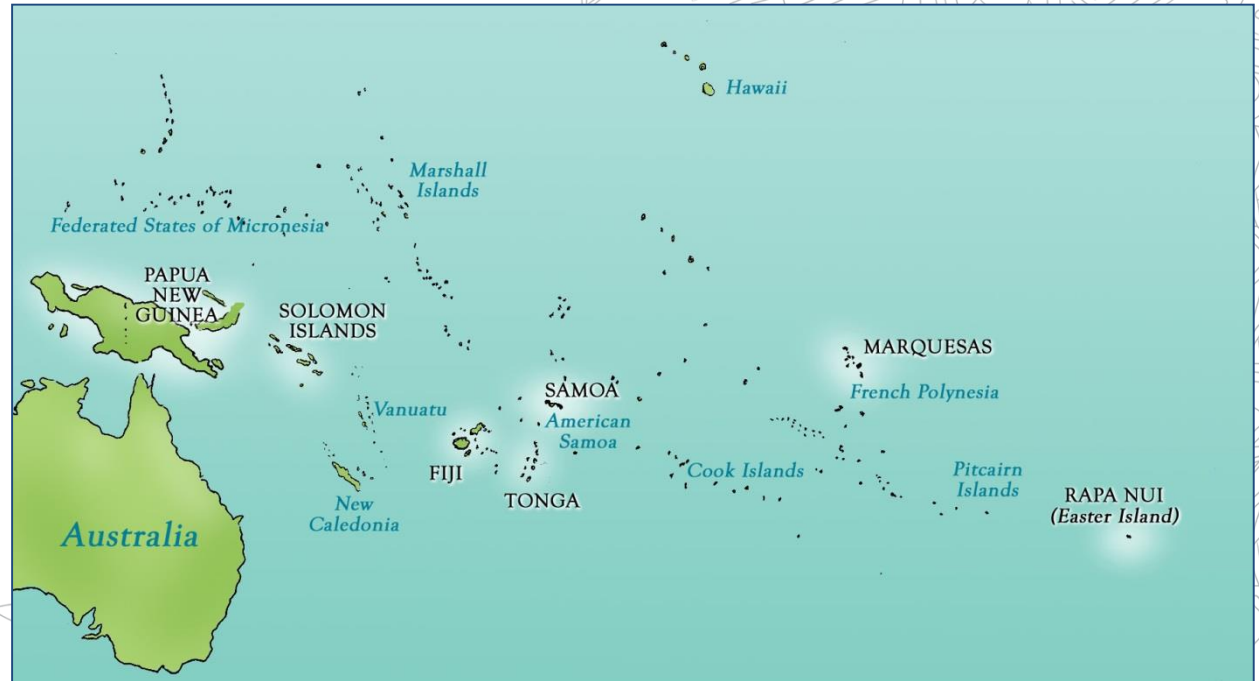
Hawaii

Marshall Islands

Federated States of Micronesia

PAPUA NEW GUINEA

SOLOMON ISLANDS

MARQUESAS

SAMOA

French Polynesia

Vanuatu

American Samoa

FIJI

Cook Islands

Pitcairn Islands

RAPA NUI (Easter Island)

TONGA

New Caledonia

Australia